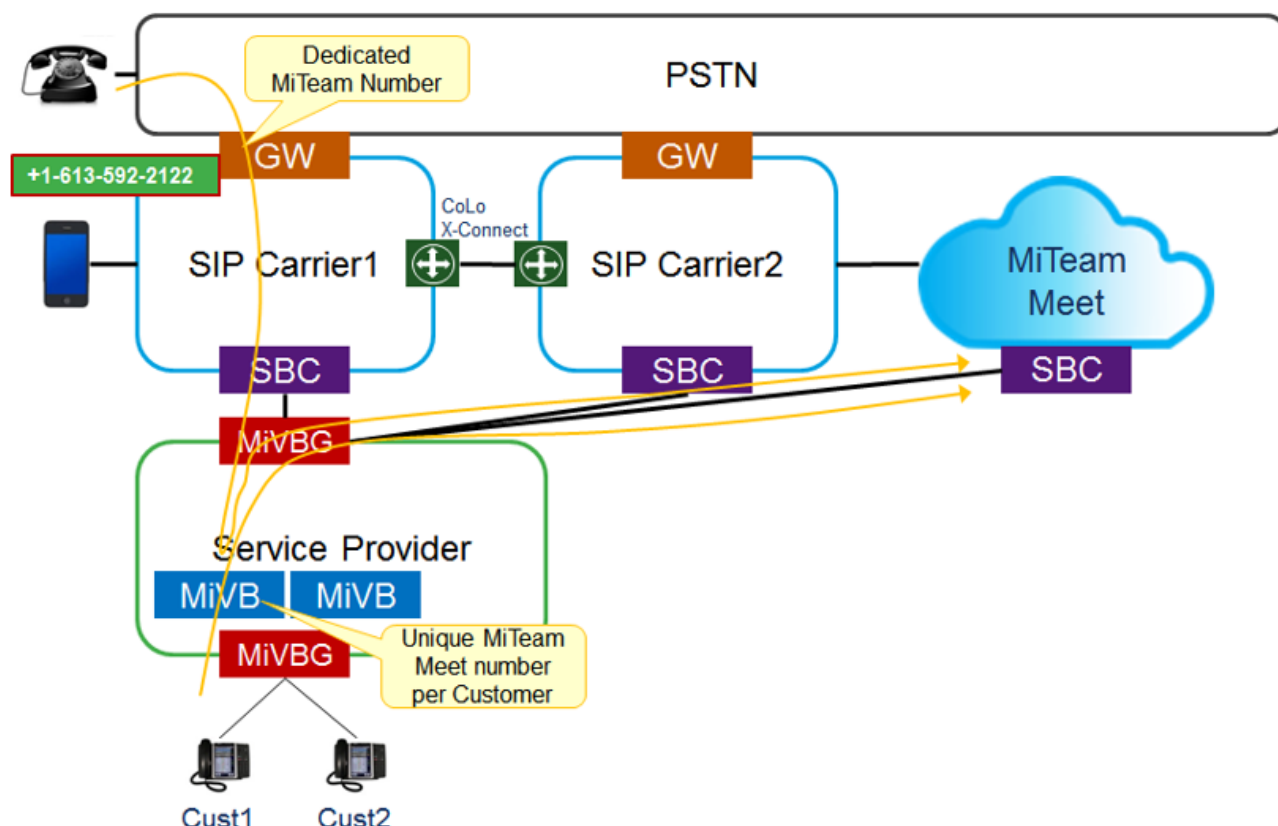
Dedicated MiTeam Number

PSTN

+1-613-592-2122

GW

GW

CoLo X-Connect

SIP Carrier1

SIP Carrier2

MiTeam Meet

SBC

SBC

SBC

MiVBG

Service Provider

MiVB

MiVB

Unique MiTeam Meet number per Customer

MiVBG

Cust1

Cust2